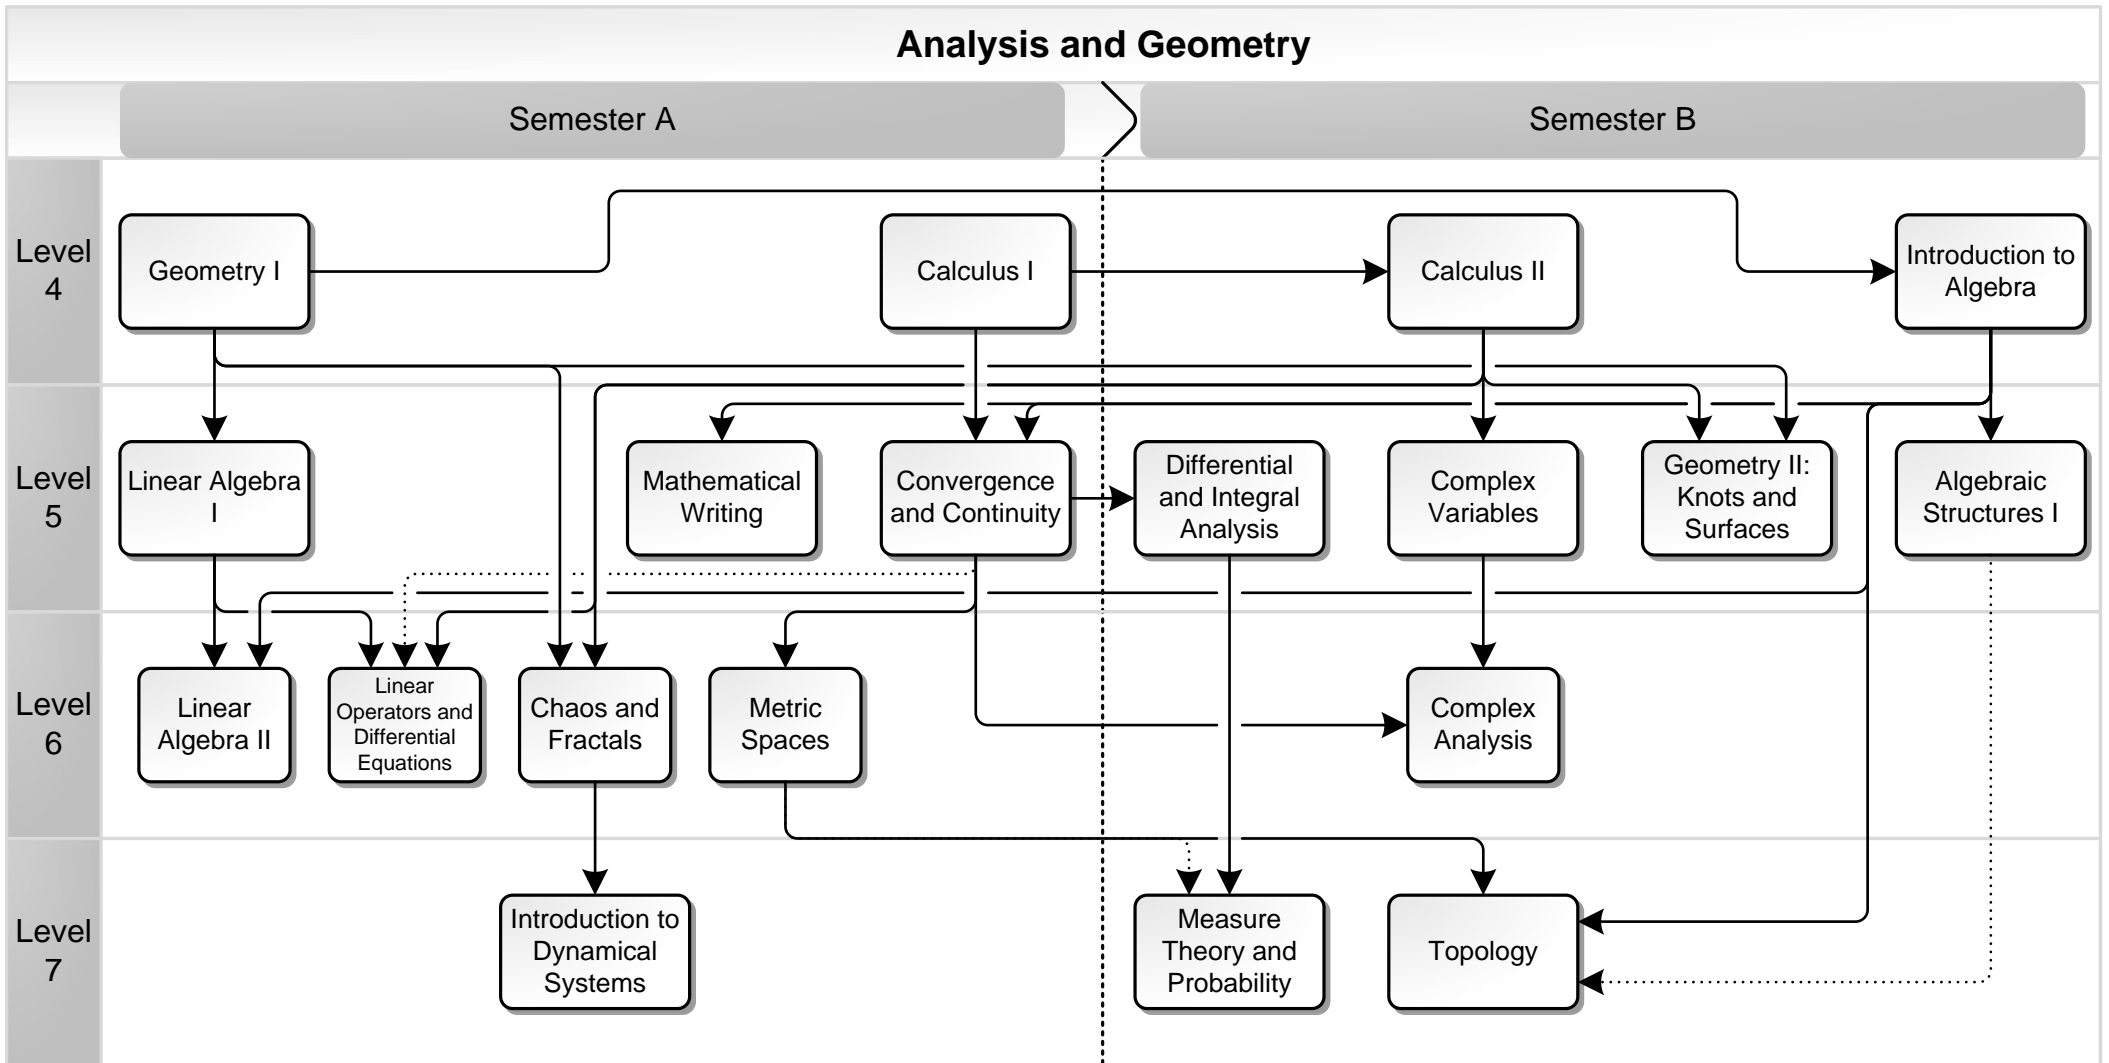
Analysis and Geometry

Semester A

Semester B

Level 4

Geometry I

Calculus I

Calculus II

Introduction to Algebra

Level 5

Linear Algebra I

Mathematical Writing

Convergence and Continuity

Differential and Integral Analysis

Complex Variables

Geometry II: Knots and Surfaces

Algebraic Structures I

Level 6

Linear Algebra II

Linear Operators and Differential Equations

Chaos and Fractals

Metric Spaces

Complex Analysis

Level 7

Introduction to Dynamical Systems

Measure Theory and Probability

Topology